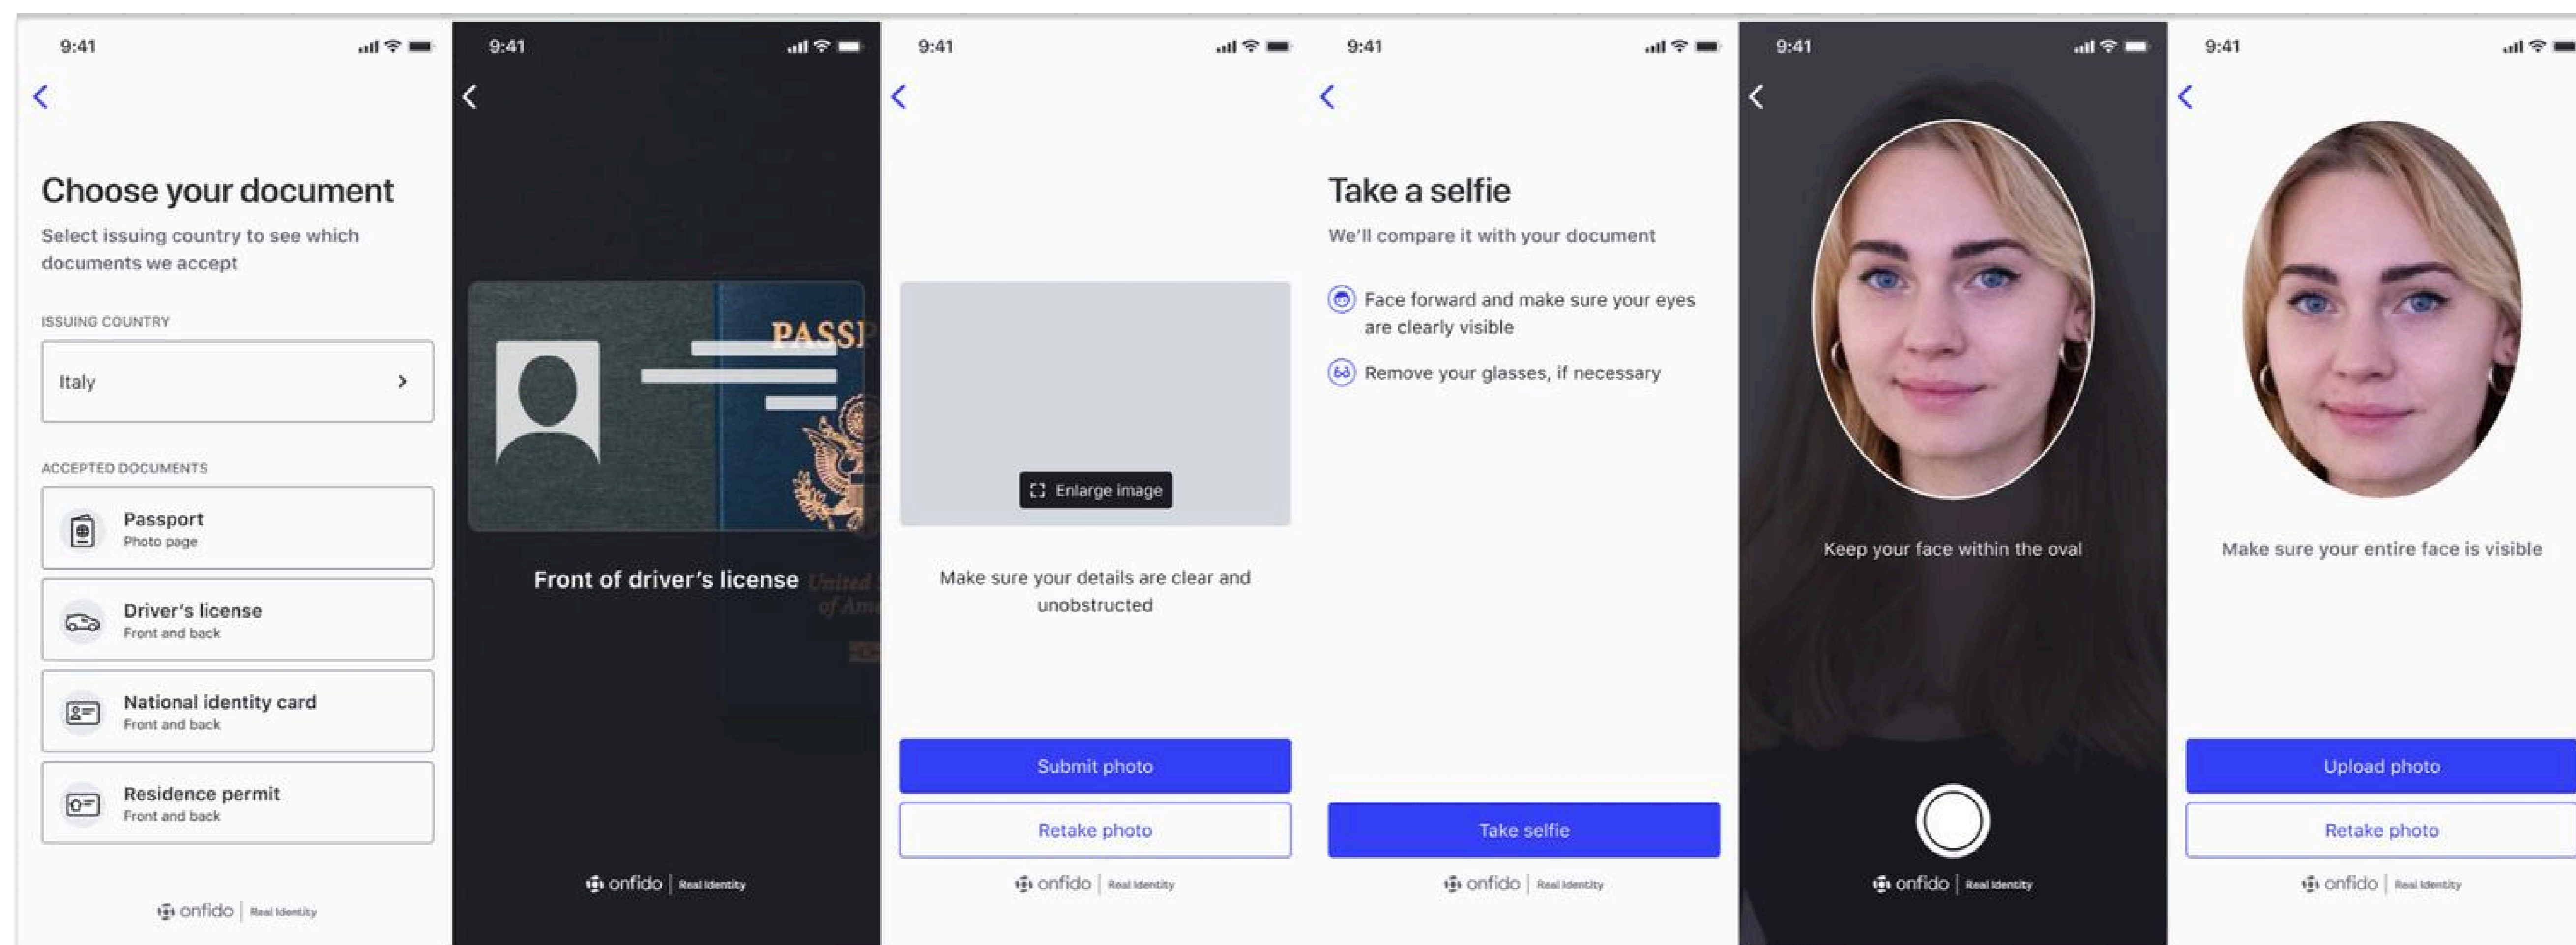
9:41

Choose your document

Select issuing country to see which documents we accept

ISSUING COUNTRY

Italy

ACCEPTED DOCUMENTS

Passport
Photo page

Driver's license
Front and back

National identity card
Front and back

Residence permit
Front and back

onfido | Real Identity

9:41

PASSP

Front of driver's license

United
of Am

onfido | Real Identity

9:41

Enlarge image

Make sure your details are clear and unobstructed

Submit photo

Retake photo

onfido | Real Identity

9:41

Take a selfie

We'll compare it with your document

Face forward and make sure your eyes are clearly visible

Remove your glasses, if necessary

Take selfie

onfido | Real Identity

9:41

Keep your face within the oval

onfido | Real Identity

9:41

Make sure your entire face is visible

Upload photo

Retake photo

onfido | Real Identity